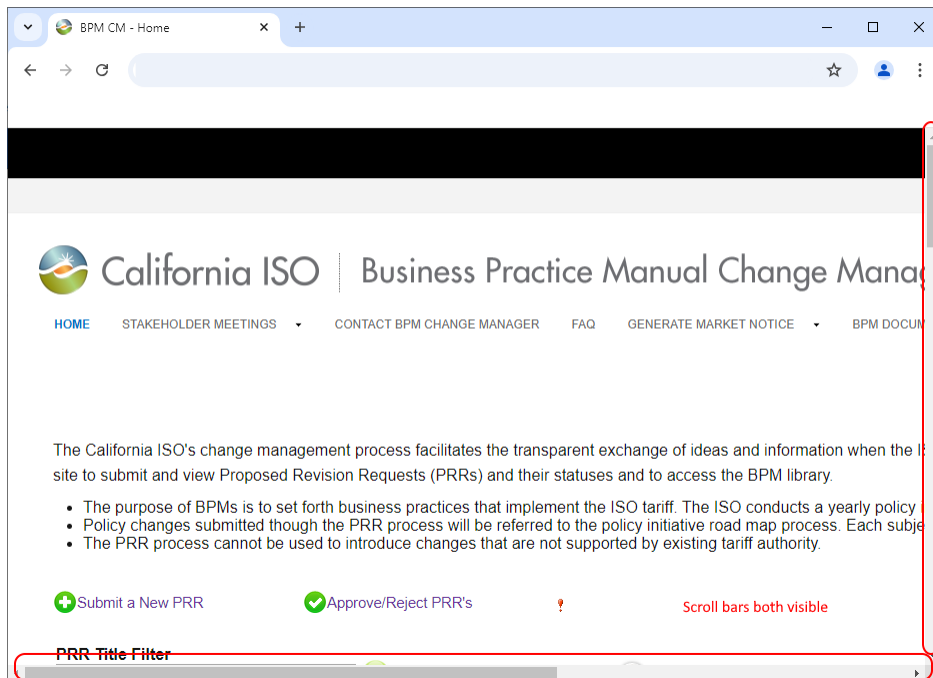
BPM CM - Home

California ISO | Business Practice Manual Change Manag

HOME STAKEHOLDER MEETINGS CONTACT BPM CHANGE MANAGER FAQ GENERATE MARKET NOTICE BPM DOCUM

The California ISO's change management process facilitates the transparent exchange of ideas and information when the I site to submit and view Proposed Revision Requests (PRRs) and their statuses and to access the BPM library.

- The purpose of BPMs is to set forth business practices that implement the ISO tariff. The ISO conducts a yearly policy
- Policy changes submitted though the PRR process will be referred to the policy initiative road map process. Each subje
- The PRR process cannot be used to introduce changes that are not supported by existing tariff authority.

Submit a New PRR Approve/Reject PRR's

Scroll bars both visible

PRR Title Filter